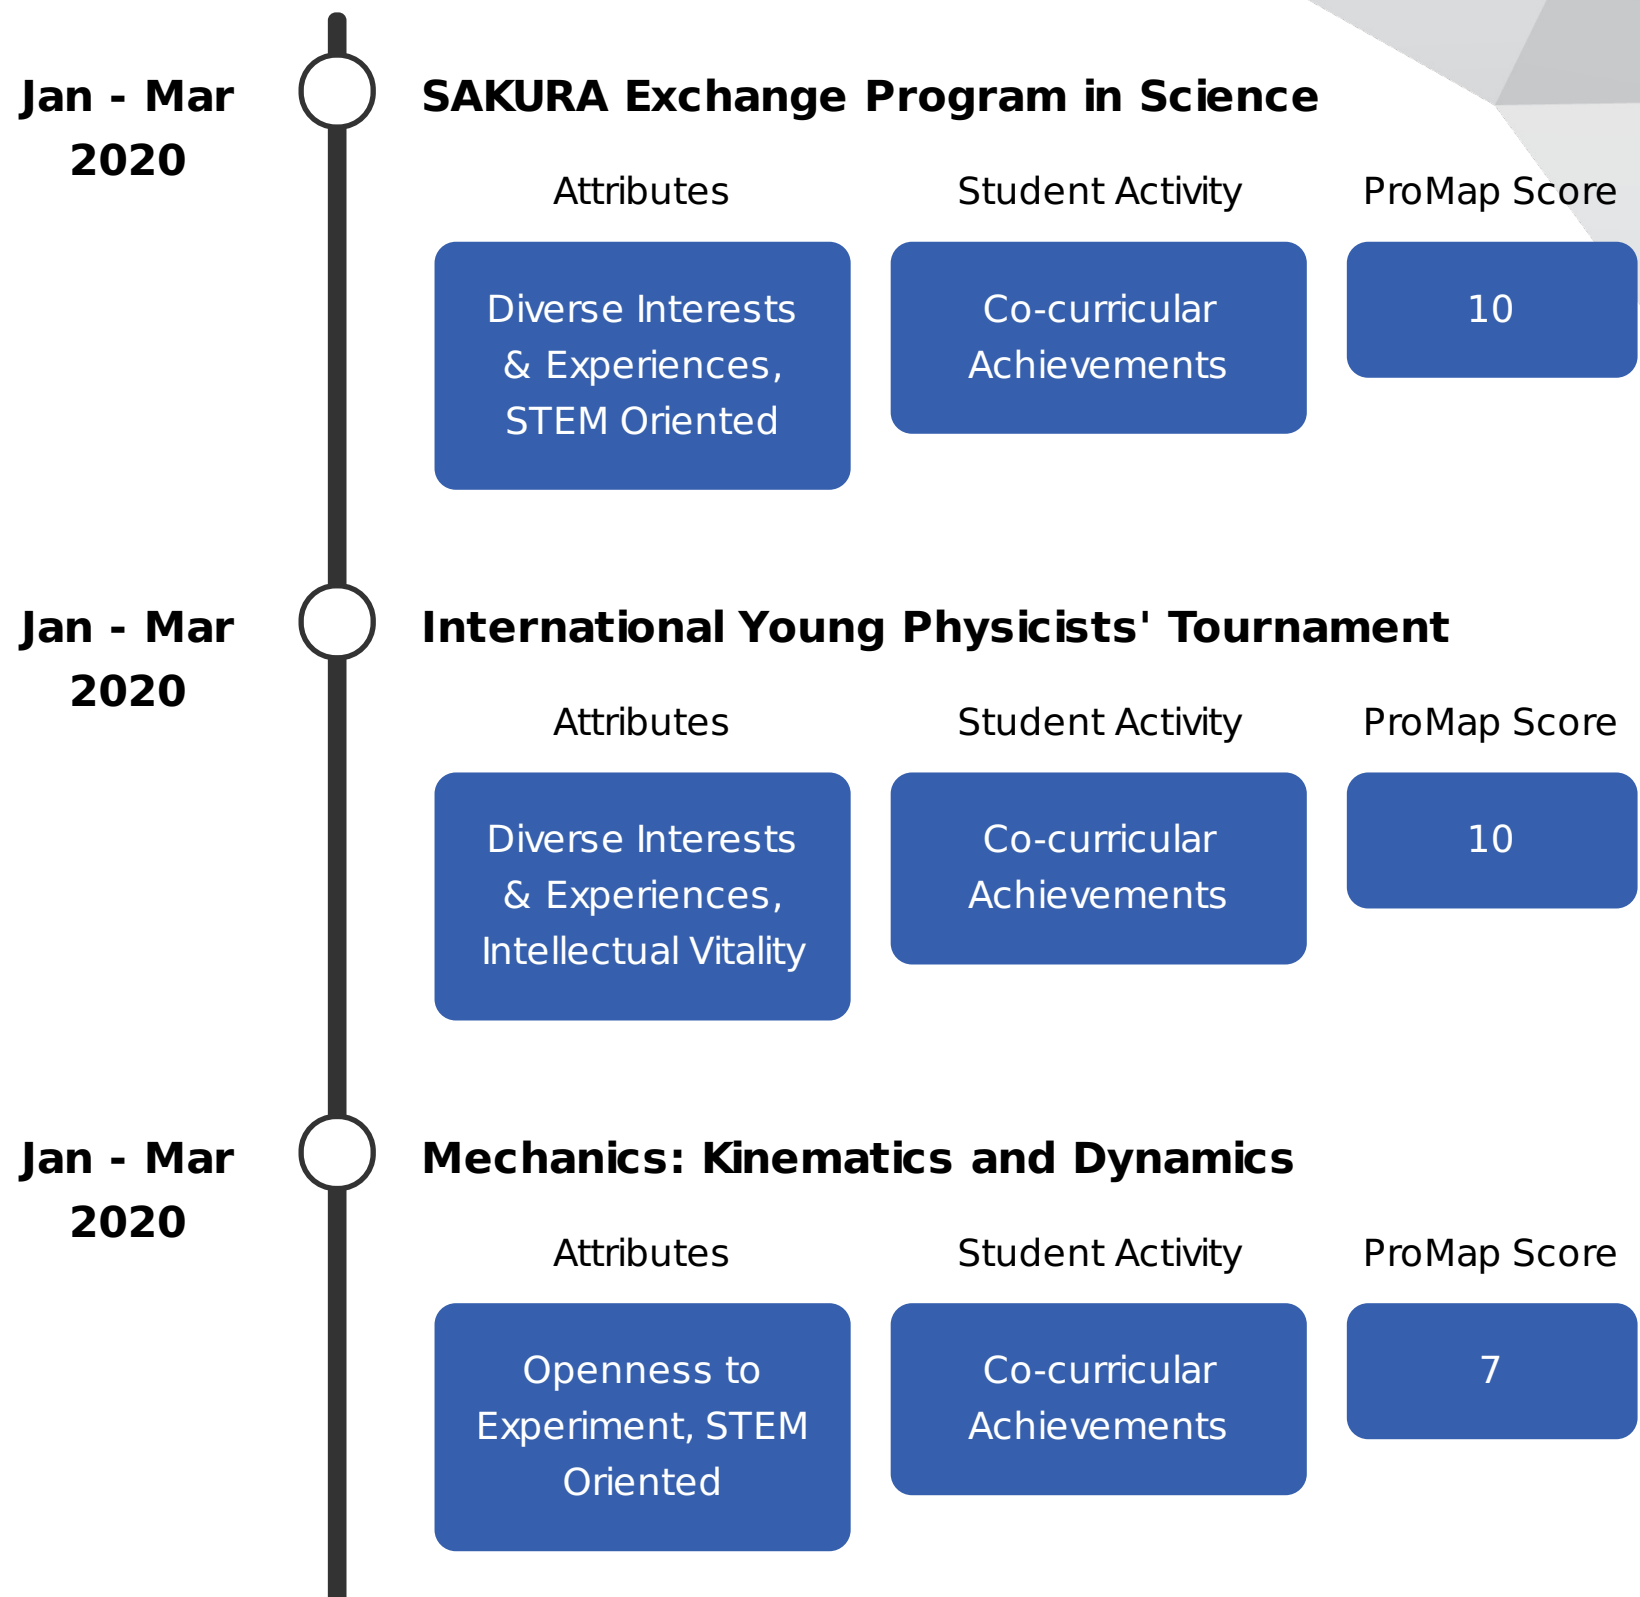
Jan - Mar 2020

SAKURA Exchange Program in Science

| Attributes | Student Activity | ProMap Score |
|---|---|---|
| Diverse Interests & Experiences, STEM Oriented | Co-curricular Achievements | 10 |

Jan - Mar 2020

International Young Physicists' Tournament

| Attributes | Student Activity | ProMap Score |
|---|---|---|
| Diverse Interests & Experiences, Intellectual Vitality | Co-curricular Achievements | 10 |

Jan - Mar 2020

Mechanics: Kinematics and Dynamics

| Attributes | Student Activity | ProMap Score |
|---|---|---|
| Openness to Experiment, STEM Oriented | Co-curricular Achievements | 7 |